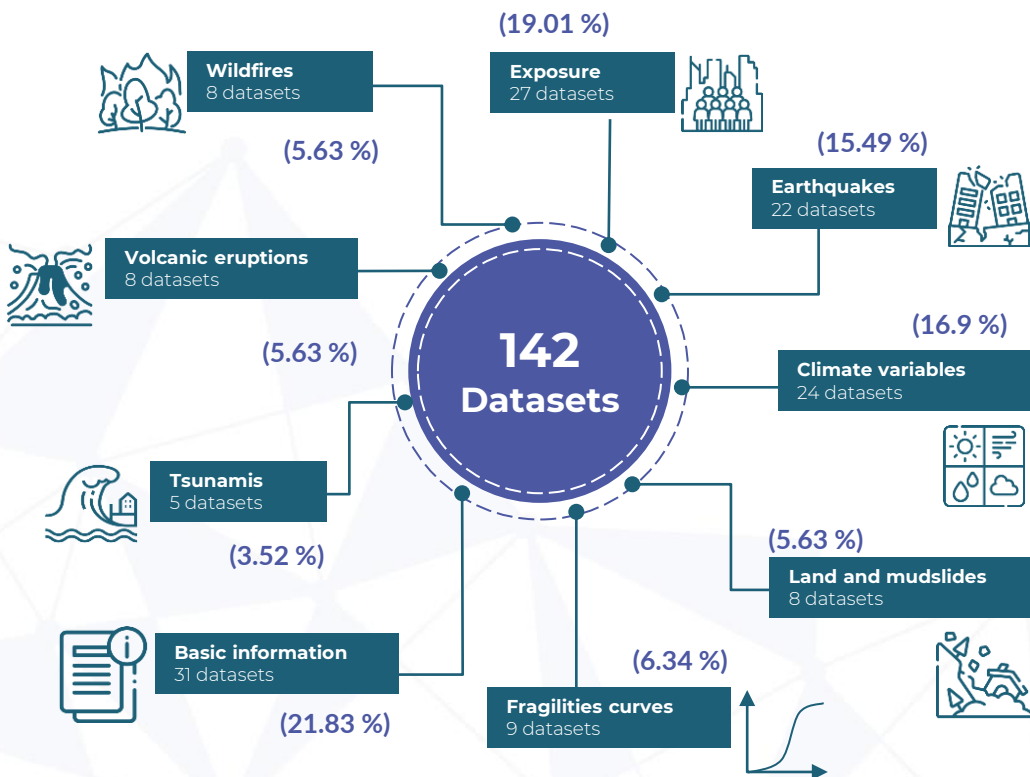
(19.01 %)

Wildfires
8 datasets

Exposure
27 datasets

(5.63 %)

(15.49 %)

Earthquakes
22 datasets

Volcanic eruptions
8 datasets

142
Datasets

(16.9 %)

(5.63 %)

Climate variables
24 datasets

Tsunamis
5 datasets

(3.52 %)

(5.63 %)

Land and mudslides
8 datasets

Basic information
31 datasets

(6.34 %)

Fragilities curves
9 datasets

(21.83 %)